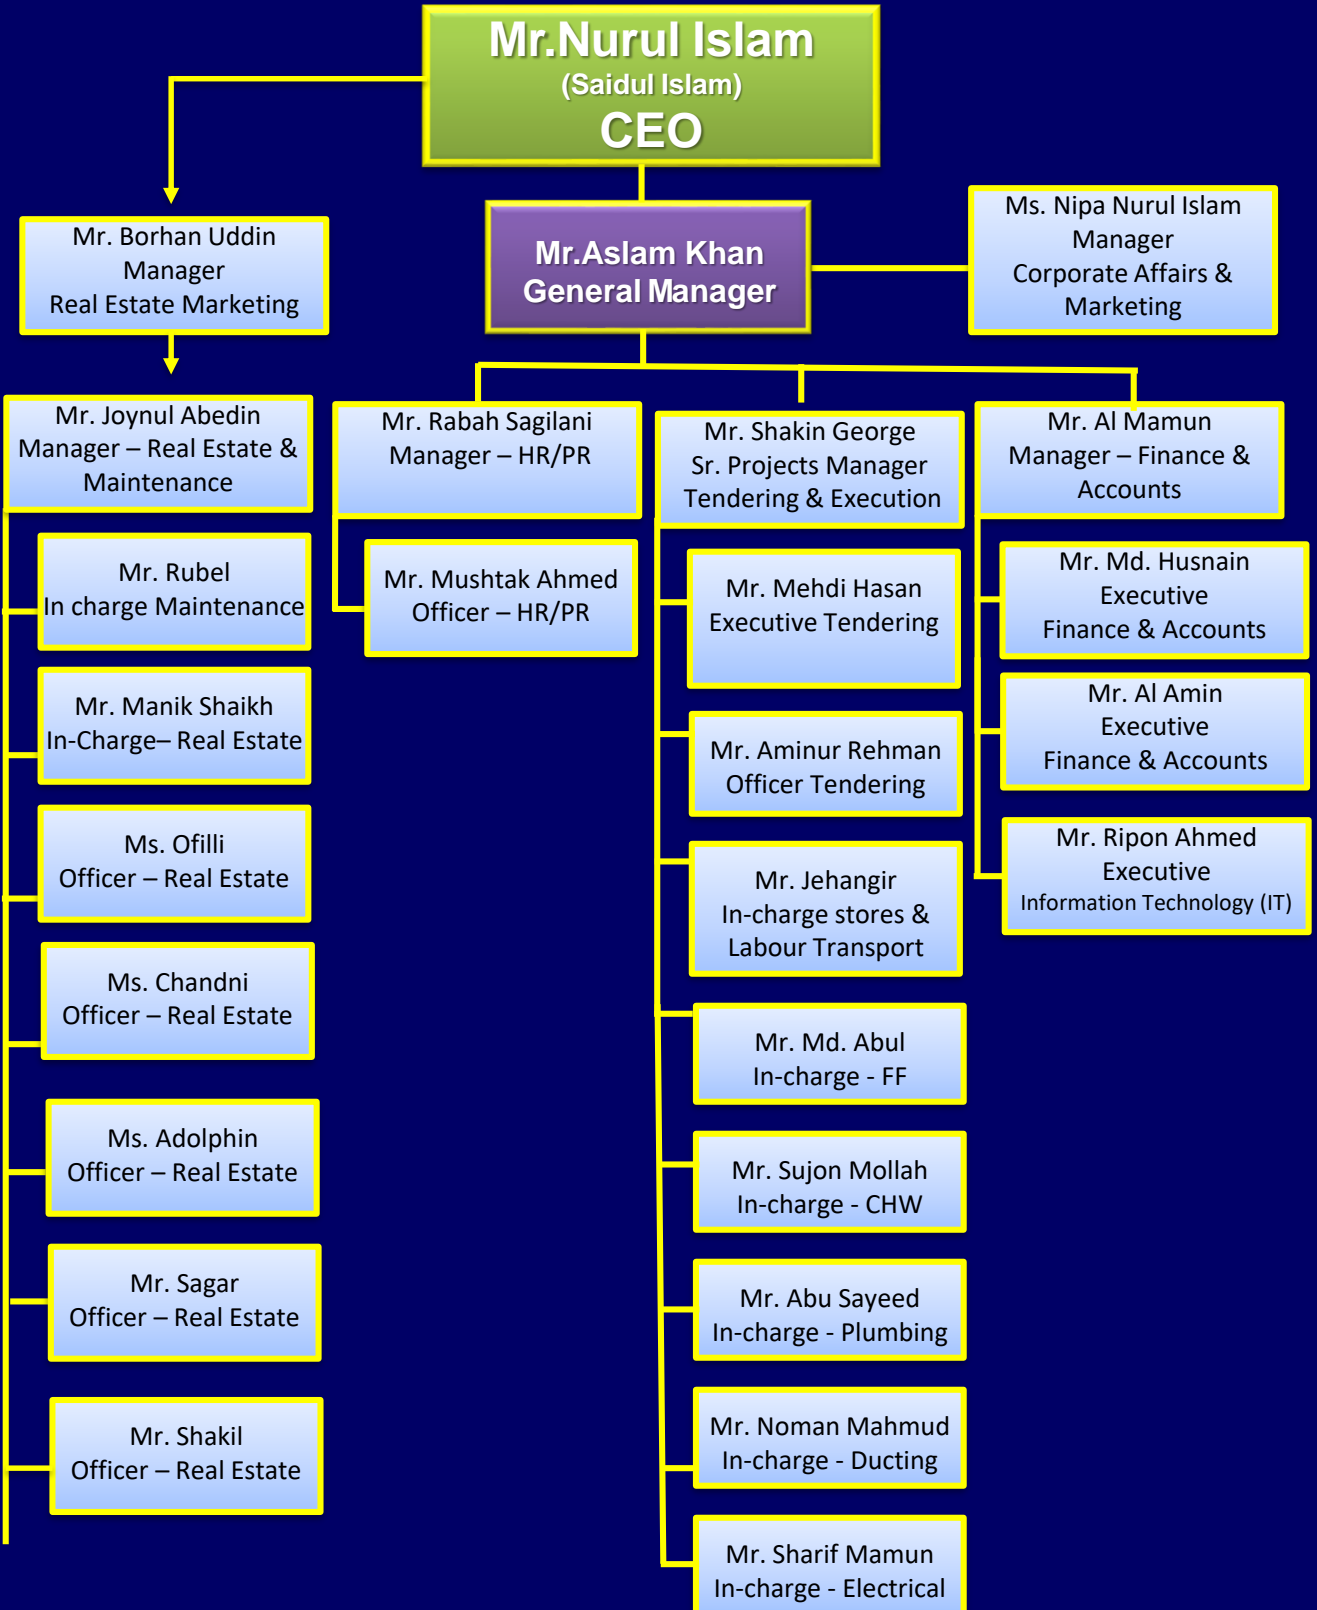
Mr.Nurul Islam
(Saidul Islam)
CEO

Mr. Borhan Uddin
Manager
Real Estate Marketing

Mr.Aslam Khan
General Manager

Ms. Nipa Nurul Islam
Manager
Corporate Affairs & Marketing

Mr. Joynul Abedin
Manager – Real Estate & Maintenance

Mr. Rubel
In charge Maintenance

Mr. Manik Shaikh
In-Charge– Real Estate

Ms. Ofilli
Officer – Real Estate

Ms. Chandni
Officer – Real Estate

Ms. Adolphin
Officer – Real Estate

Mr. Sagar
Officer – Real Estate

Mr. Shakil
Officer – Real Estate

Mr. Rabah Sagilani
Manager – HR/PR

Mr. Mushtak Ahmed
Officer – HR/PR

Mr. Shakin George
Sr. Projects Manager
Tendering & Execution

Mr. Mehdi Hasan
Executive Tendering

Mr. Aminur Rehman
Officer Tendering

Mr. Jehangir
In-charge stores & Labour Transport

Mr. Md. Abul
In-charge - FF

Mr. Sujon Mollah
In-charge - CHW

Mr. Abu Sayeed
In-charge - Plumbing

Mr. Noman Mahmud
In-charge - Ducting

Mr. Sharif Mamun
In-charge - Electrical

Mr. Al Mamun
Manager – Finance & Accounts

Mr. Md. Husnain
Executive
Finance & Accounts

Mr. Al Amin
Executive
Finance & Accounts

Mr. Ripon Ahmed
Executive
Information Technology (IT)